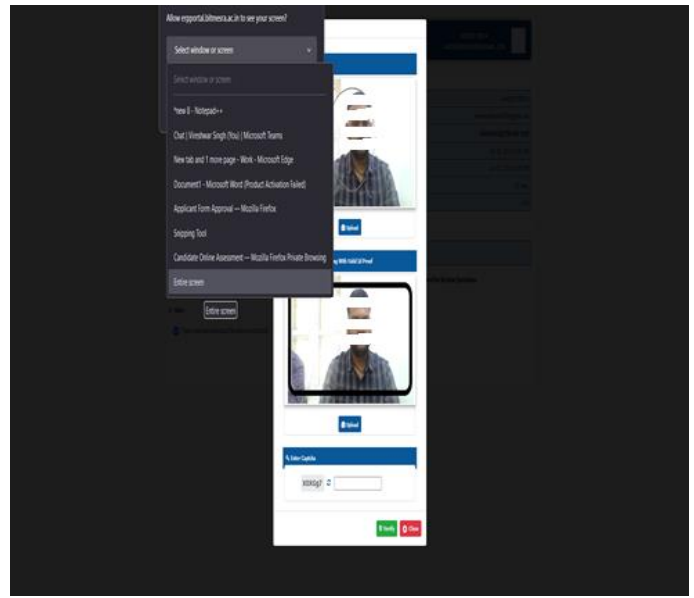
Allow epportal.bitmesra.ac.in to see your screen?

Select window or screen

Select window or screen

*new 8 - Notepad++

Chat | Vireshwar Singh (You) | Microsoft Teams

New tab and 1 more page - Work - Microsoft Edge

Document1 - Microsoft Word (Product Activation Failed)

Applicant Form Approval — Mozilla Firefox

Snipping Tool

Candidate Online Assessment — Mozilla Firefox Private Browsing

Entire screen

Entire screen

Upload

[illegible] With Valid Id Proof

Upload

Enter Captcha

X0RGg7

Verify

Close